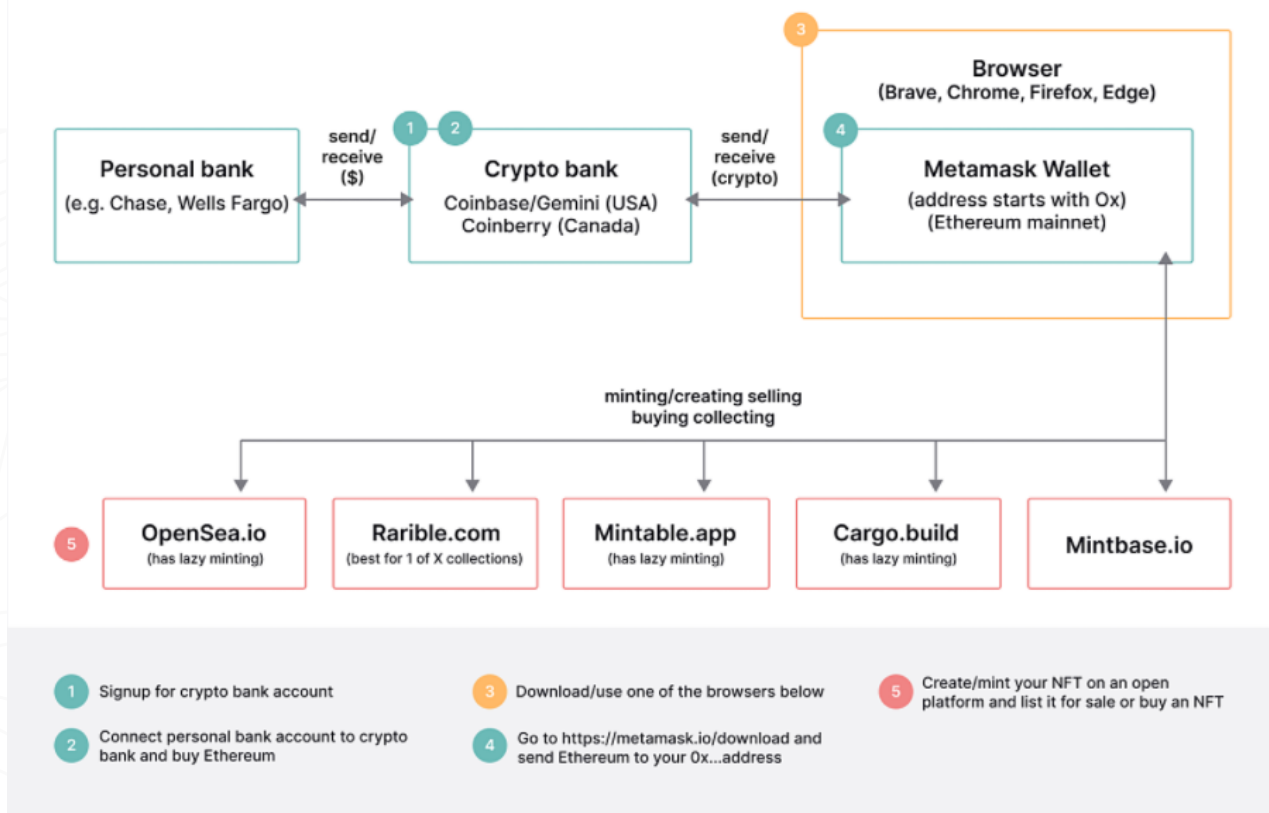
3

Browser
(Brave, Chrome, Firefox, Edge)

Personal bank
(e.g. Chase, Wells Fargo)

send/
receive
($)

1 2

Crypto bank
Coinbase/Gemini (USA)
Coinberry (Canada)

send/
receive
(crypto)

4

Metamask Wallet
(address starts with Ox)
(Ethereum mainnet)

minting/creating selling
buying collecting

5

OpenSea.io
(has lazy minting)

Rarible.com
(best for 1 of X collections)

Mintable.app
(has lazy minting)

Cargo.build
(has lazy minting)

Mintbase.io

1 Signup for crypto bank account

2 Connect personal bank account to crypto bank and buy Ethereum

3 Download/use one of the browsers below

4 Go to https://metamask.io/download and send Ethereum to your 0x...address

5 Create/mint your NFT on an open platform and list it for sale or buy an NFT